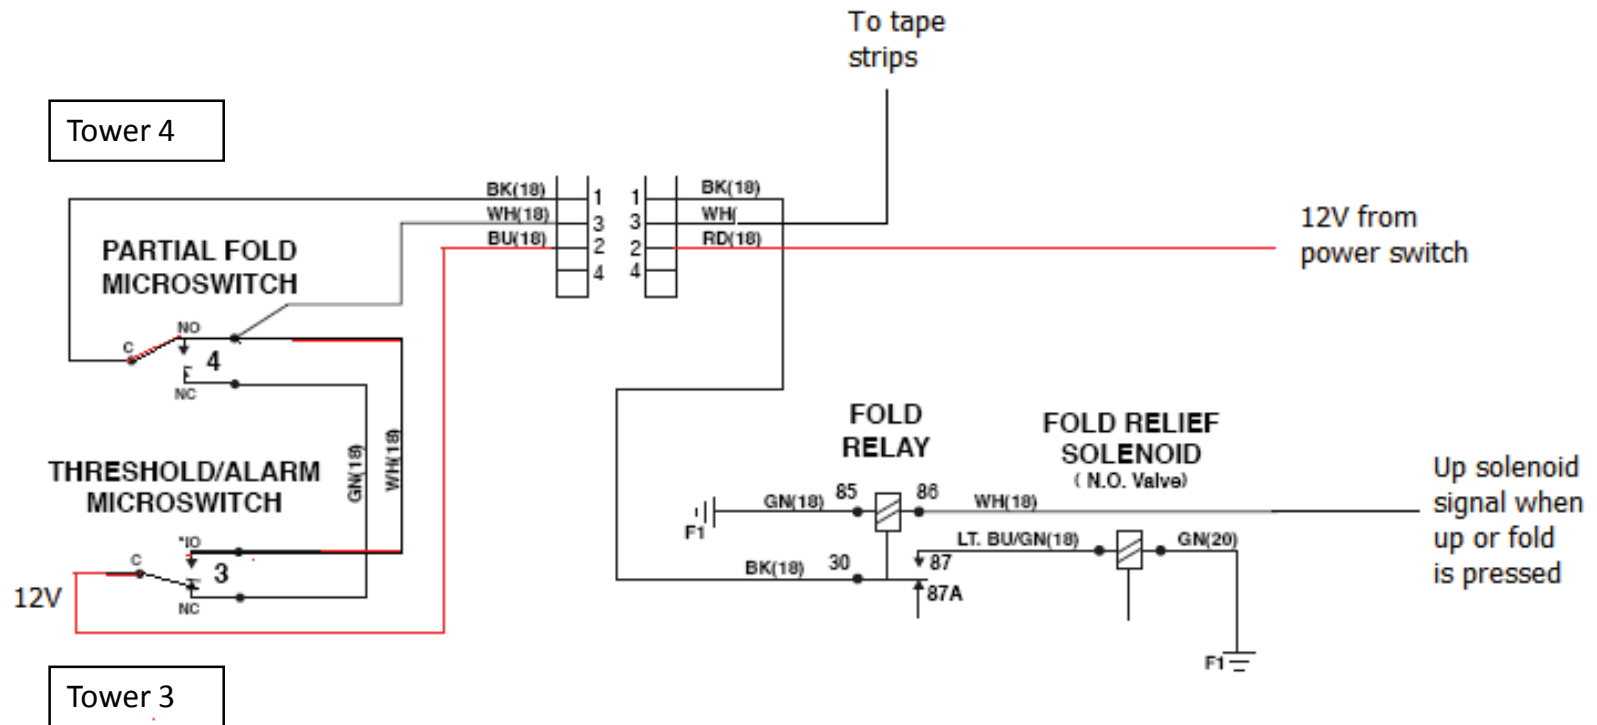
To tape strips

Tower 4

BK(18)
WH(18)
BU(18)
1
3
2
4
1
3
2
4
BK(18)
WH(
RD(18)

12V from power switch

PARTIAL FOLD MICROSWITCH

C
NO
4
NC

THRESHOLD/ALARM MICROSWITCH

GN(18)
WH(18)

C
*IO
3
NC
12V

Tower 3

FOLD RELAY

FOLD RELIEF SOLENOID
( N.O. Valve)

Up solenoid signal when up or fold is pressed

F1
GN(18)
85
86
WH(18)
LT. BU/GN(18)
GN(20)
87
BK(18)
30
87A
F1